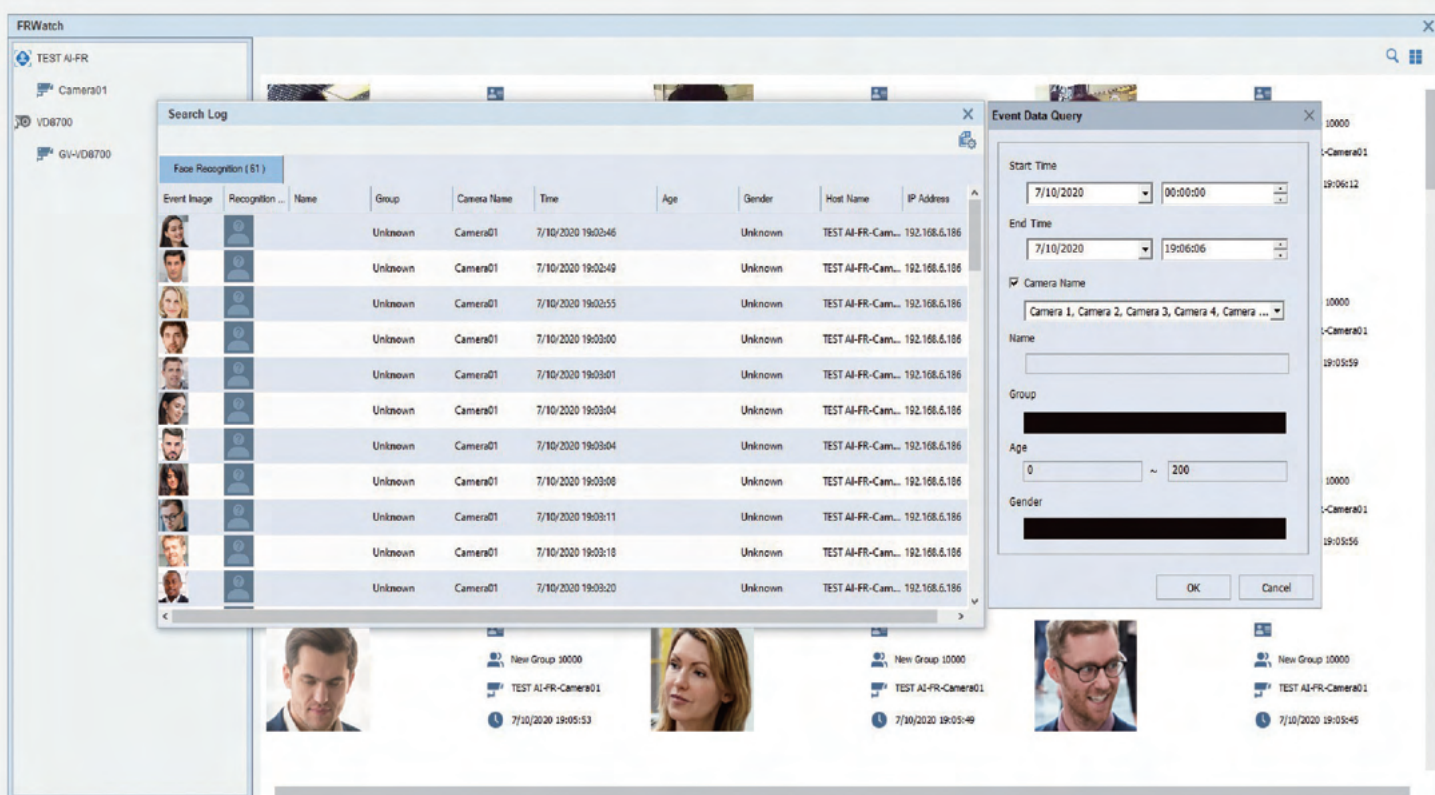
FRWatch

TEST AI-FR
Camera01
VD8700
GV-VD8700

Search Log

Face Recognition (61)

| Event Image | Recognition ... | Name | Group | Camera Name | Time | Age | Gender | Host Name | IP Address |
|---|---|---|---|---|---|---|---|---|---|
| | | | Unknown | Camera01 | 7/10/2020 19:02:46 | | Unknown | TEST AI-FR-Cam... | 192.168.6.186 |
| | | | Unknown | Camera01 | 7/10/2020 19:02:49 | | Unknown | TEST AI-FR-Cam... | 192.168.6.186 |
| | | | Unknown | Camera01 | 7/10/2020 19:02:55 | | Unknown | TEST AI-FR-Cam... | 192.168.6.186 |
| | | | Unknown | Camera01 | 7/10/2020 19:03:00 | | Unknown | TEST AI-FR-Cam... | 192.168.6.186 |
| | | | Unknown | Camera01 | 7/10/2020 19:03:01 | | Unknown | TEST AI-FR-Cam... | 192.168.6.186 |
| | | | Unknown | Camera01 | 7/10/2020 19:03:04 | | Unknown | TEST AI-FR-Cam... | 192.168.6.186 |
| | | | Unknown | Camera01 | 7/10/2020 19:03:04 | | Unknown | TEST AI-FR-Cam... | 192.168.6.186 |
| | | | Unknown | Camera01 | 7/10/2020 19:03:08 | | Unknown | TEST AI-FR-Cam... | 192.168.6.186 |
| | | | Unknown | Camera01 | 7/10/2020 19:03:11 | | Unknown | TEST AI-FR-Cam... | 192.168.6.186 |
| | | | Unknown | Camera01 | 7/10/2020 19:03:18 | | Unknown | TEST AI-FR-Cam... | 192.168.6.186 |
| | | | Unknown | Camera01 | 7/10/2020 19:03:20 | | Unknown | TEST AI-FR-Cam... | 192.168.6.186 |

Event Data Query

Start Time
7/10/2020
00:00:00
End Time
7/10/2020
19:06:06
Camera Name
Camera 1, Camera 2, Camera 3, Camera 4, Camera ...
Name
Group
Age
0 ~ 200
Gender

OK
Cancel

10000
-Camera01
19:06:12
10000
-Camera01
19:05:59
10000
-Camera01
19:05:56

New Group 10000
TEST AI-FR-Camera01
7/10/2020 19:05:53

New Group 10000
TEST AI-FR-Camera01
7/10/2020 19:05:49

New Group 10000
TEST AI-FR-Camera01
7/10/2020 19:05:45